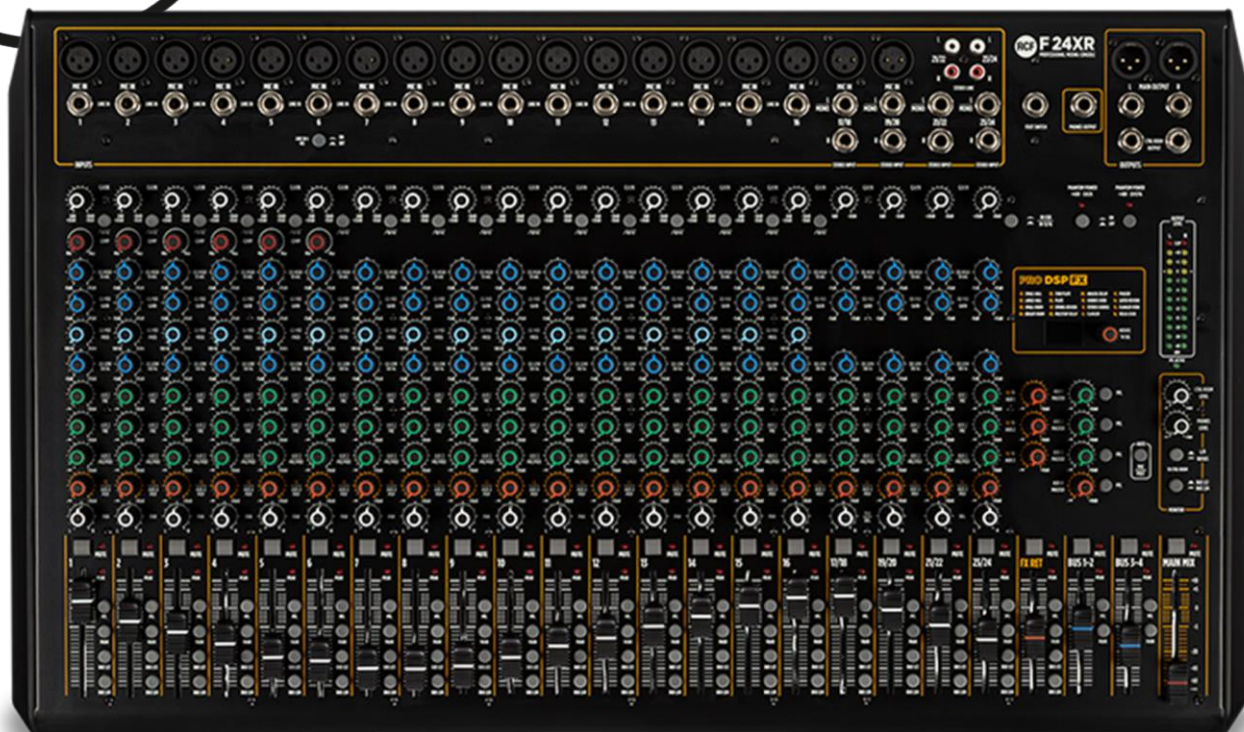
RCF F 24XR
PROFESSIONAL MIXING CONSOLE

21/22 23/24

MIC IN MIC IN MIC IN MIC IN MIC IN MIC IN MIC IN MIC IN MIC IN MIC IN MIC IN MIC IN MIC IN MIC IN MIC IN MIC IN

1 2 3 4 5 6 7 8 9 10 11 12 13 14 15 16

17/18 19/20 21/22 23/24

INPUTS

MAIN OUTPUT

OUTPUTS

PRO DSP FX

1 2 3 4 5 6 7 8 9 10 11 12 13 14 15 16 17/18 19/20 21/22 23/24 FX RET BUS 1-2 BUS 3-4 MAIN MIX